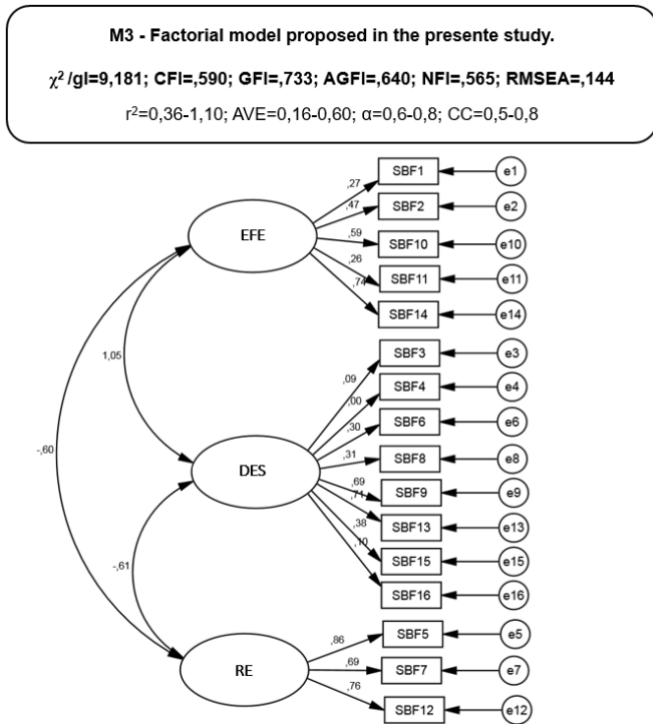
M3 - Factorial model proposed in the presente study.

$\chi^2$ /gl=9,181; CFI=,590; GFI=,733; AGFI=,640; NFI=,565; RMSEA=,144

r²=0,36-1,10; AVE=0,16-0,60; α=0,6-0,8; CC=0,5-0,8

EFE
,27 SBF1 e1
,47 SBF2 e2
,59 SBF10 e10
,26 SBF11 e11
,74 SBF14 e14

1,05

DES
,09 SBF3 e3
,00 SBF4 e4
,30 SBF6 e6
,31 SBF8 e8
,69 SBF9 e9
,71 SBF13 e13
,38 SBF15 e15
,10 SBF16 e16

-,60

-,61

RE
,86 SBF5 e5
,69 SBF7 e7
,76 SBF12 e12